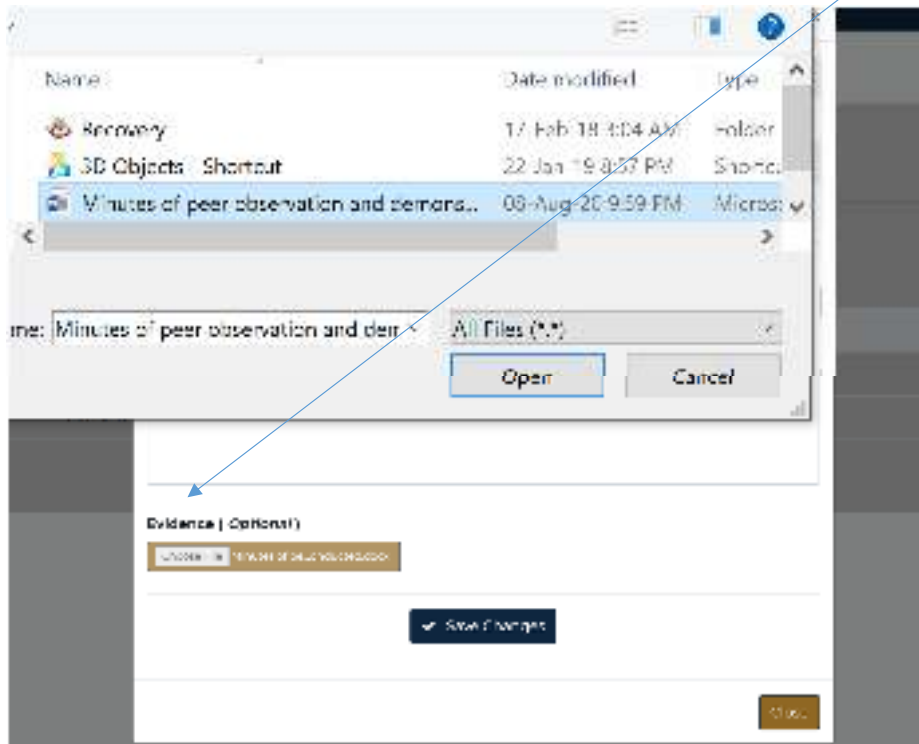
| Name | Date modified | Type |
|---|---|---|
| Recovery | 17-Feb-18 3:04 AM | Folder |
| 3D Objects - Shortcut | 22-Jan-19 8:57 PM | Shortcu |
| Minutes of peer observation and demons... | 08-Aug-20 9:59 PM | Micros |

ame: Minutes of peer observation and dem

All Files (*.*)

Open

Cancel

Evidence ( Optional )

Choose File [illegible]

Save Changes

Close